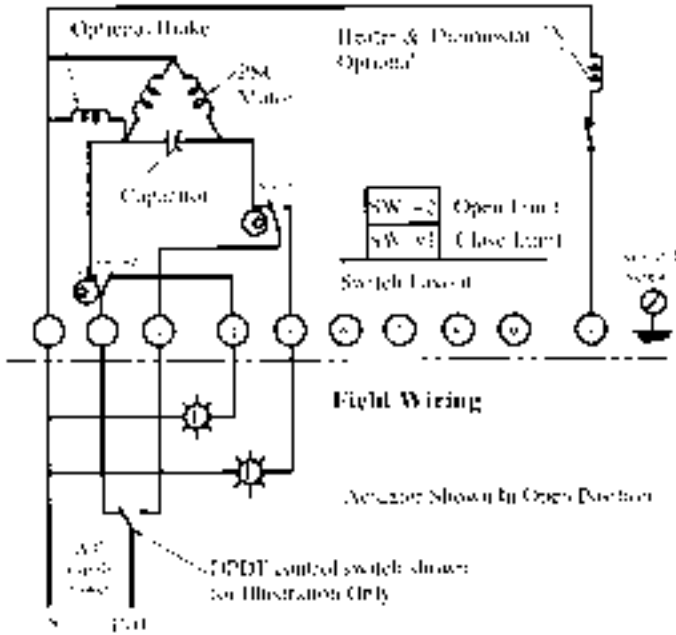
Optional Brake

Heater & Thermostat
Optional

Motor

Capacitor

SW-2 Open Limit
SW-1 Close Limit

Switch Layout

Field Wiring

Actuator Shown In Open Position

SPDT control switch shown
for Illustration Only

N

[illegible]